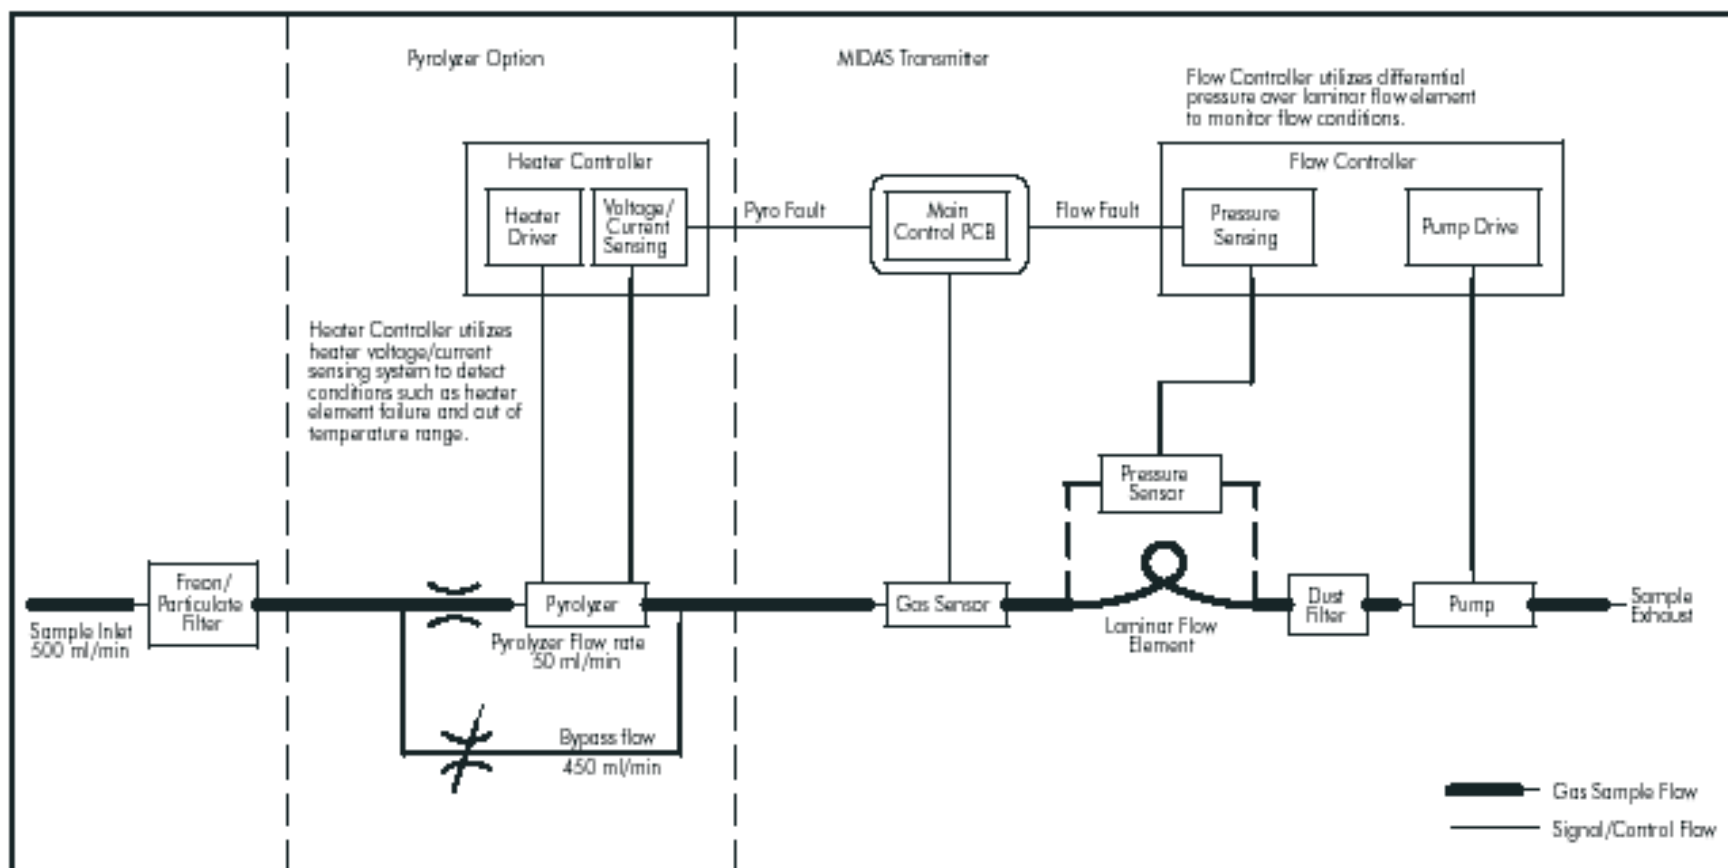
Pyrolyzer Option

MIDAS Transmitter

Flow Controller utilizes differential pressure over laminar flow element to monitor flow conditions.

Heater Controller

Heater Driver

Voltage/ Current Sensing

Pyro Fault

Main Control PCB

Flow Fault

Flow Controller

Pressure Sensing

Pump Drive

Heater Controller utilizes heater voltage/current sensing system to detect conditions such as heater element failure and out of temperature range.

Pressure Sensor

Sample Inlet 500 ml/min

Freon/ Particulate Filter

Pyrolyzer

Pyrolyzer Flow rate 50 ml/min

Gas Sensor

Laminar Flow Element

Dust Filter

Pump

Sample Exhaust

Bypass flow 450 ml/min

Gas Sample Flow

Signal/Control Flow